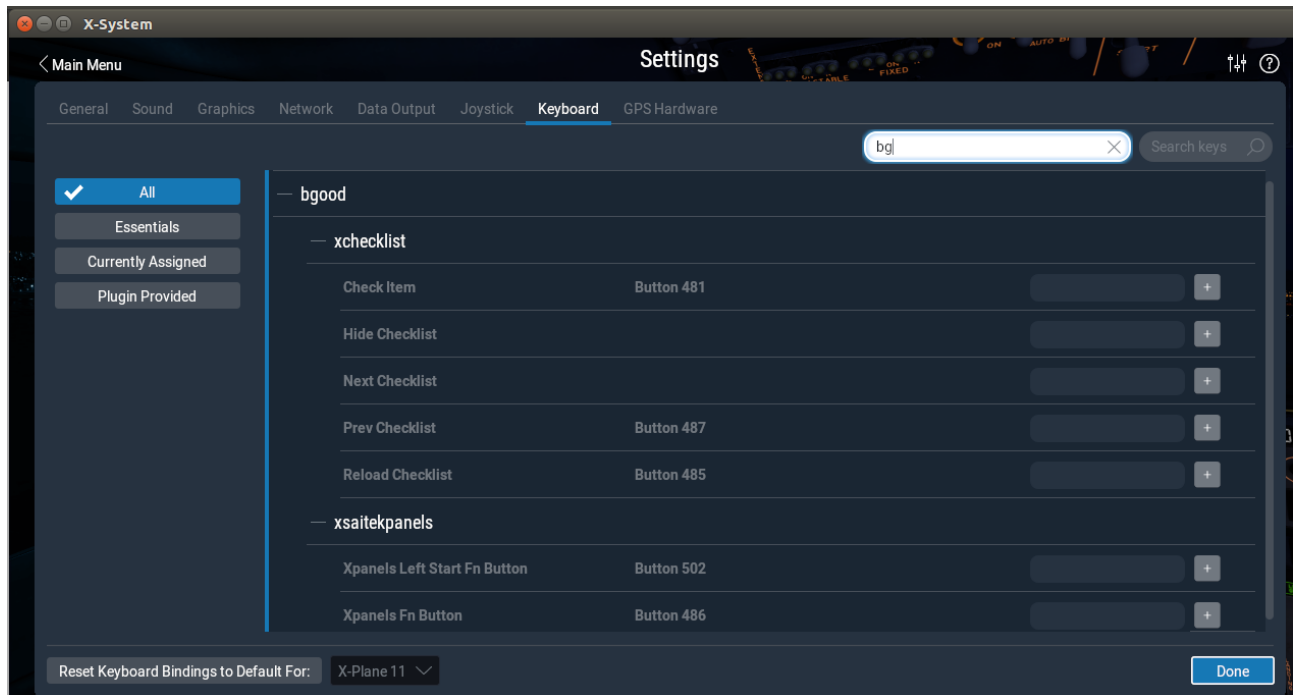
X-System

Main Menu

Settings

General Sound Graphics Network Data Output Joystick Keyboard GPS Hardware

bg

Search keys

All
Essentials
Currently Assigned
Plugin Provided

— bgood

— xchecklist

| | | |
|---|---|---|
| Check Item | Button 481 | + |
| Hide Checklist | | + |
| Next Checklist | | + |
| Prev Checklist | Button 487 | + |
| Reload Checklist | Button 485 | + |

— xsaitekpanels

| | | |
|---|---|---|
| Xpanels Left Start Fn Button | Button 502 | + |
| Xpanels Fn Button | Button 486 | + |

Reset Keyboard Bindings to Default For: X-Plane 11

Done